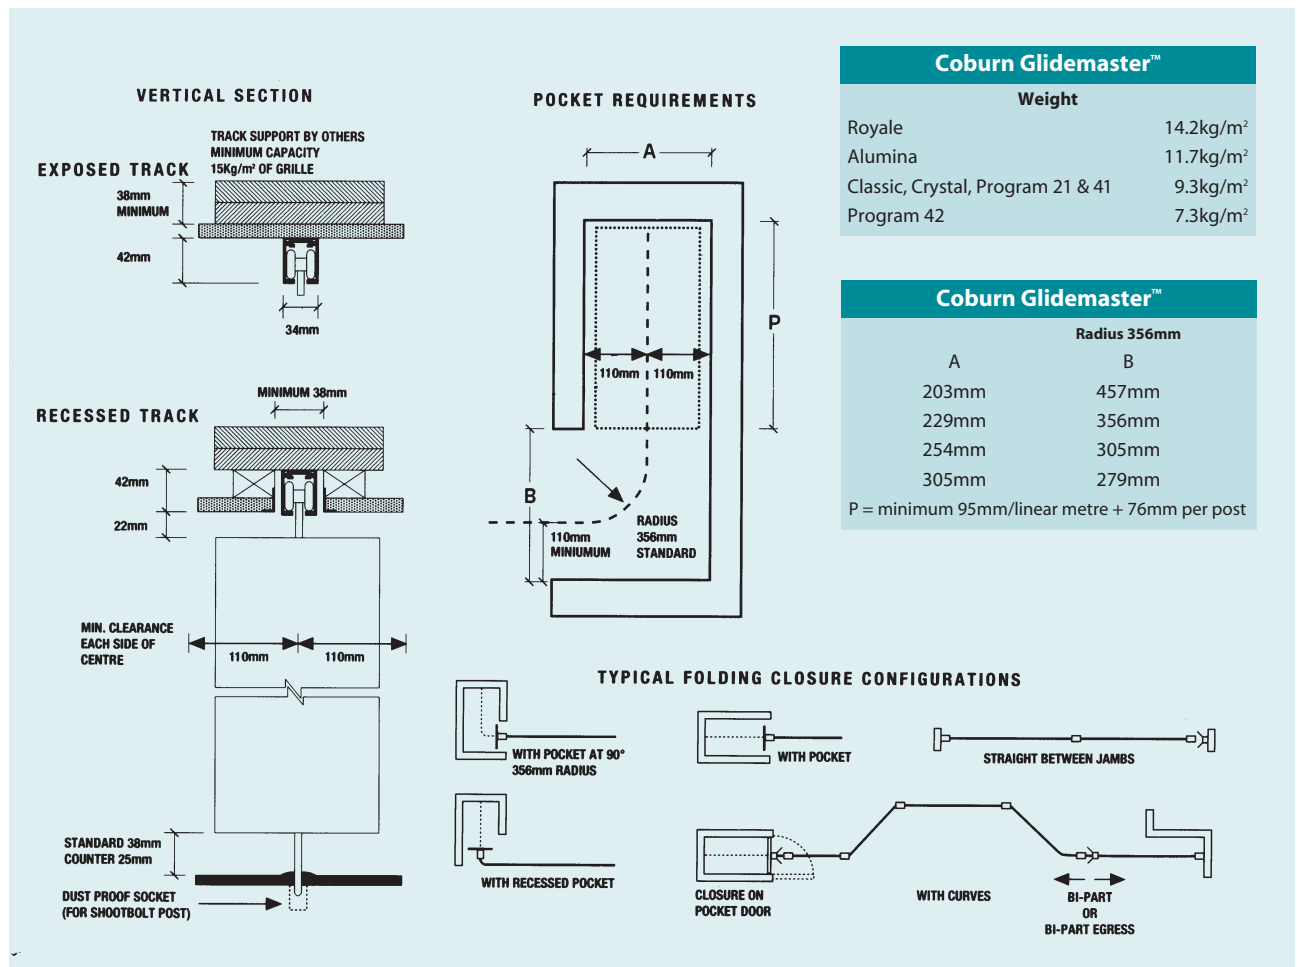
VERTICAL SECTION

EXPOSED TRACK

TRACK SUPPORT BY OTHERS
MINIMUM CAPACITY
15Kg/m² OF GRILLE

38mm
MINIMUM

42mm

34mm

RECESSED TRACK

MINIMUM 38mm

42mm

22mm

MIN. CLEARANCE
EACH SIDE OF
CENTRE

110mm

110mm

STANDARD 38mm
COUNTER 25mm

DUST PROOF SOCKET
(FOR SHOOTBOLT POST)

POCKET REQUIREMENTS

A

P

110mm

110mm

B

RADIUS
356mm
STANDARD

110mm
MINIUMUM

Coburn Glidemaster™

| Weight | |
|---|---|
| Royale | 14.2kg/m² |
| Alumina | 11.7kg/m² |
| Classic, Crystal, Program 21 & 41 | 9.3kg/m² |
| Program 42 | 7.3kg/m² |

Coburn Glidemaster™

Radius 356mm

| A | B |
|---|---|
| 203mm | 457mm |
| 229mm | 356mm |
| 254mm | 305mm |
| 305mm | 279mm |

P = minimum 95mm/linear metre + 76mm per post

TYPICAL FOLDING CLOSURE CONFIGURATIONS

WITH POCKET AT 90°
356mm RADIUS

WITH POCKET

STRAIGHT BETWEEN JAMBS

WITH RECESSED POCKET

CLOSURE ON
POCKET DOOR

WITH CURVES

BI-PART
OR
BI-PART EGRESS